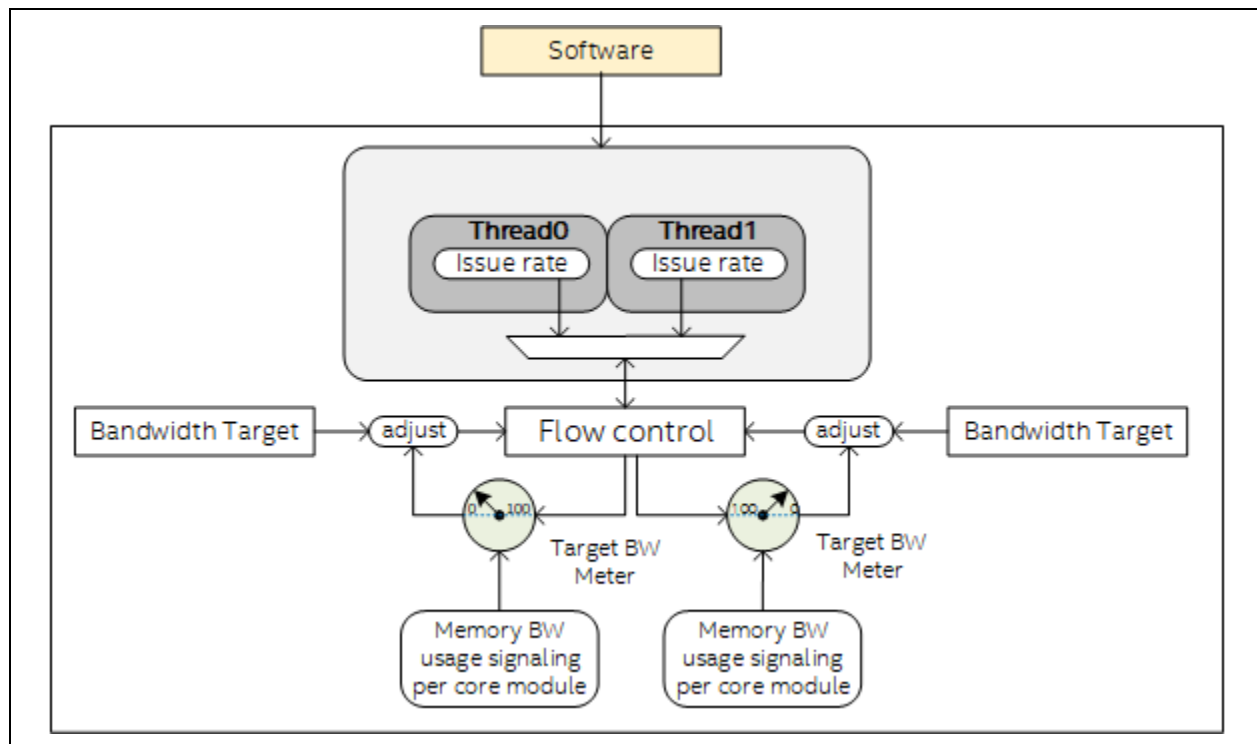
Software

Thread0
Issue rate

Thread1
Issue rate

Bandwidth Target

adjust

Flow control

adjust

Bandwidth Target

0

100

100

0

Target BW Meter

Target BW Meter

Memory BW usage signaling per core module

Memory BW usage signaling per core module